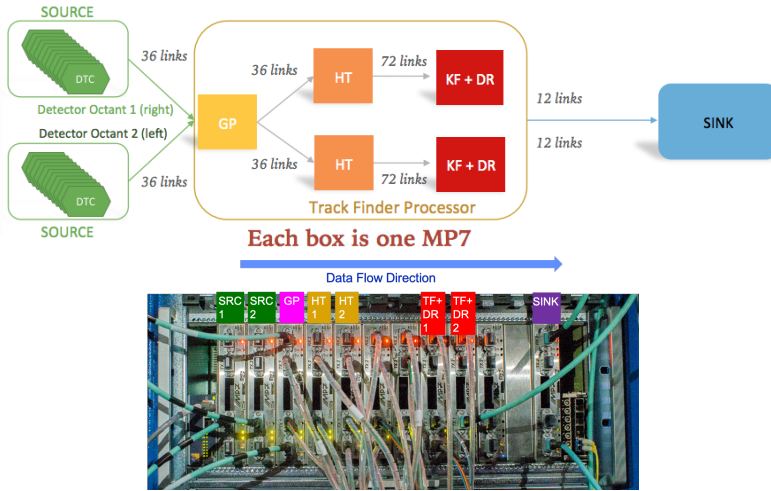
SOURCE

DTC

Detector Octant 1 (right)

Detector Octant 2 (left)

DTC

SOURCE

36 links

36 links

GP

36 links

36 links

HT

HT

72 links

72 links

KF + DR

KF + DR

Track Finder Processor

12 links

12 links

SINK

Each box is one MP7

Data Flow Direction

SRC 1

SRC 2

GP

HT 1

HT 2

TF+ DR 1

TF+ DR 2

SINK